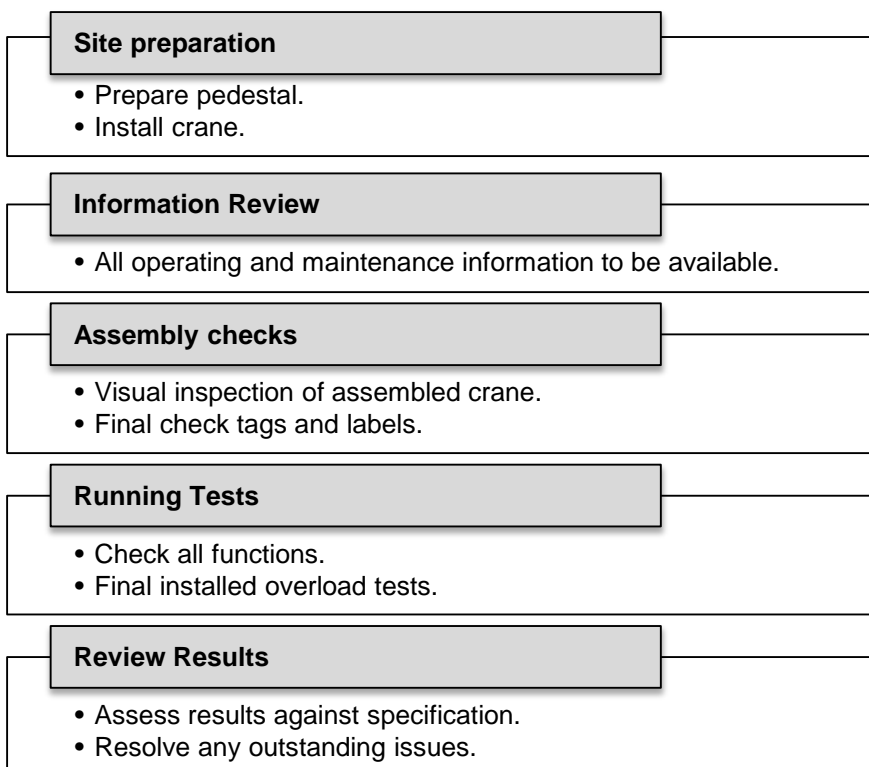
Site preparation

• Prepare pedestal.
• Install crane.

Information Review

• All operating and maintenance information to be available.

Assembly checks

• Visual inspection of assembled crane.
• Final check tags and labels.

Running Tests

• Check all functions.
• Final installed overload tests.

Review Results

• Assess results against specification.
• Resolve any outstanding issues.